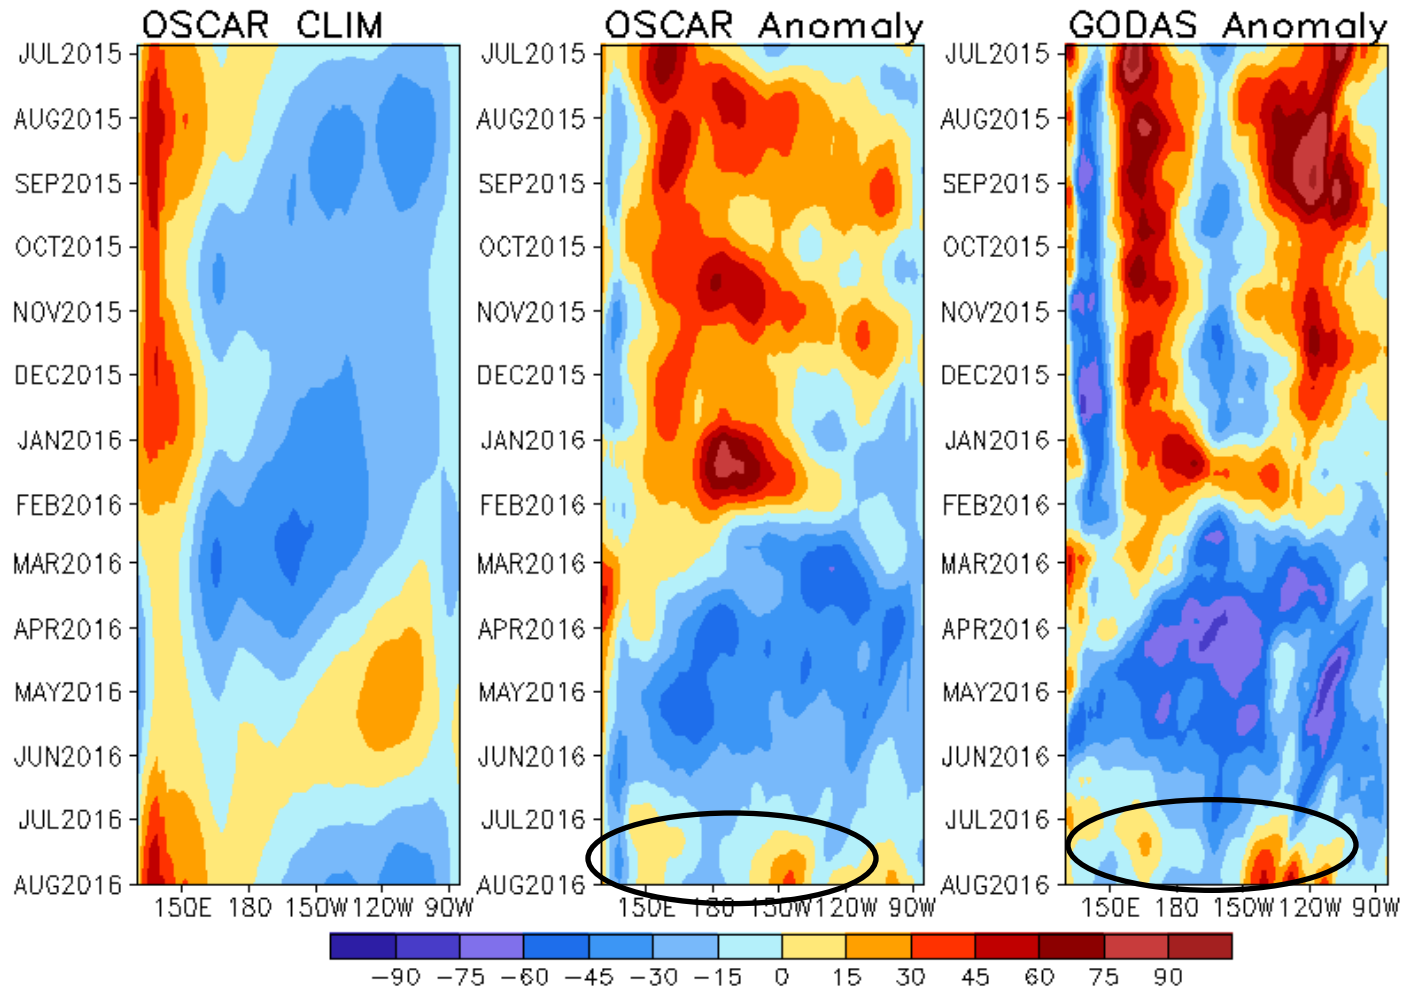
OSCAR CLIM

JUL2015
AUG2015
SEP2015
OCT2015
NOV2015
DEC2015
JAN2016
FEB2016
MAR2016
APR2016
MAY2016
JUN2016
JUL2016
AUG2016

150E 180 150W 120W 90W

OSCAR Anomaly

JUL2015
AUG2015
SEP2015
OCT2015
NOV2015
DEC2015
JAN2016
FEB2016
MAR2016
APR2016
MAY2016
JUN2016
JUL2016
AUG2016

150E 180 150W 120W 90W

GODAS Anomaly

JUL2015
AUG2015
SEP2015
OCT2015
NOV2015
DEC2015
JAN2016
FEB2016
MAR2016
APR2016
MAY2016
JUN2016
JUL2016
AUG2016

150E 180 150W 120W 90W

−90 −75 −60 −45 −30 −15 0 15 30 45 60 75 90